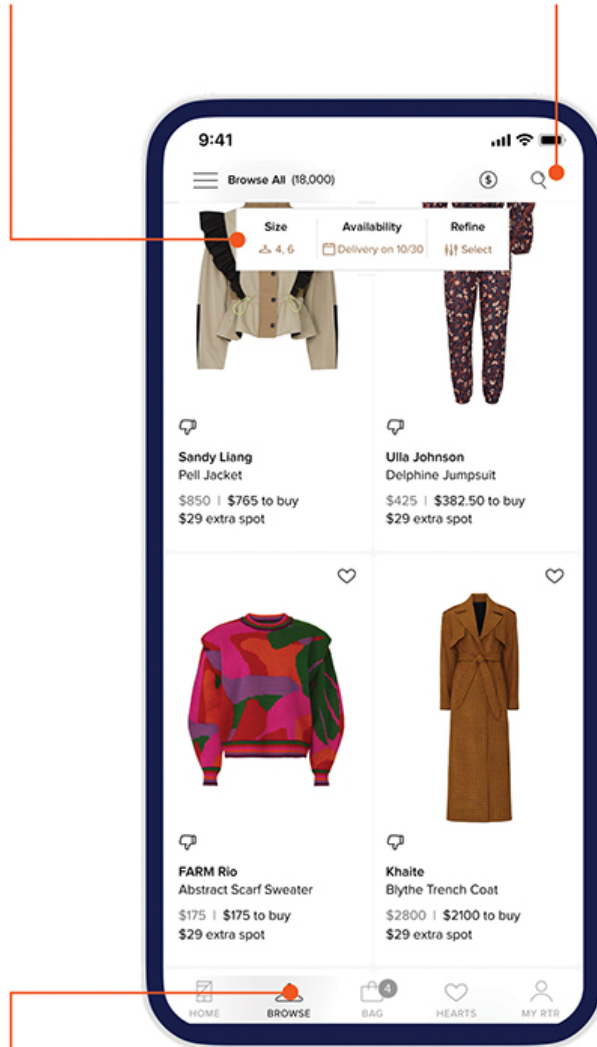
9:41

Browse All (18,000)

| Size | Availability | Refine |
|---|---|---|
| 4, 6 | Delivery on 10/30 | Select |

Sandy Liang
Pell Jacket
$850 | $765 to buy
$29 extra spot

Ulla Johnson
Delphine Jumpsuit
$425 | $382.50 to buy
$29 extra spot

FARM Rio
Abstract Scarf Sweater
$175 | $175 to buy
$29 extra spot

Khaite
Blythe Trench Coat
$2800 | $2100 to buy
$29 extra spot

HOME BROWSE 4 BAG HEARTS MY RTR